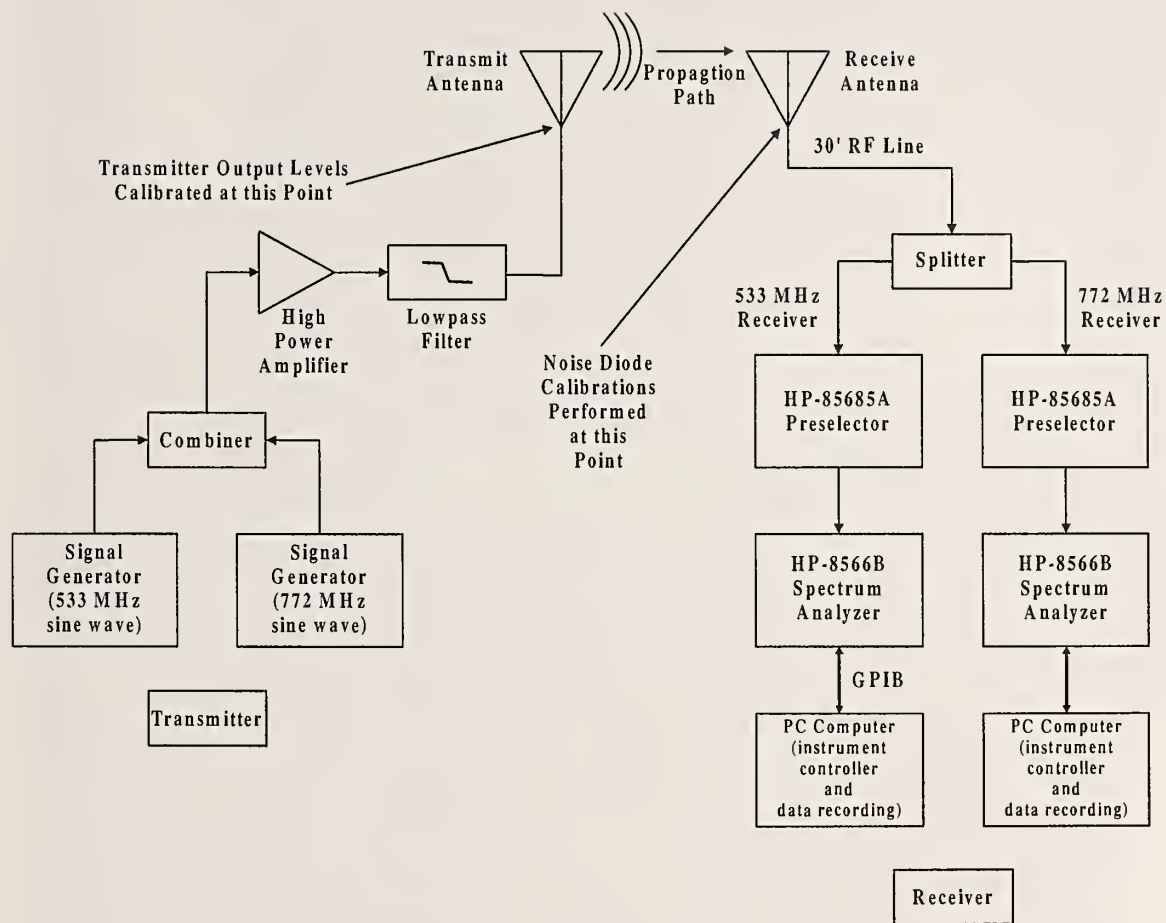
Transmit Antenna

Propagtion Path

Receive Antenna

Transmitter Output Levels Calibrated at this Point

30' RF Line

High Power Amplifier

Lowpass Filter

Splitter

533 MHz Receiver

772 MHz Receiver

Noise Diode Calibrations Performed at this Point

Combiner

HP-85685A Preselector

HP-85685A Preselector

Signal Generator (533 MHz sine wave)

Signal Generator (772 MHz sine wave)

HP-8566B Spectrum Analyzer

HP-8566B Spectrum Analyzer

GPIB

Transmitter

PC Computer (instrument controller and data recording)

PC Computer (instrument controller and data recording)

Receiver